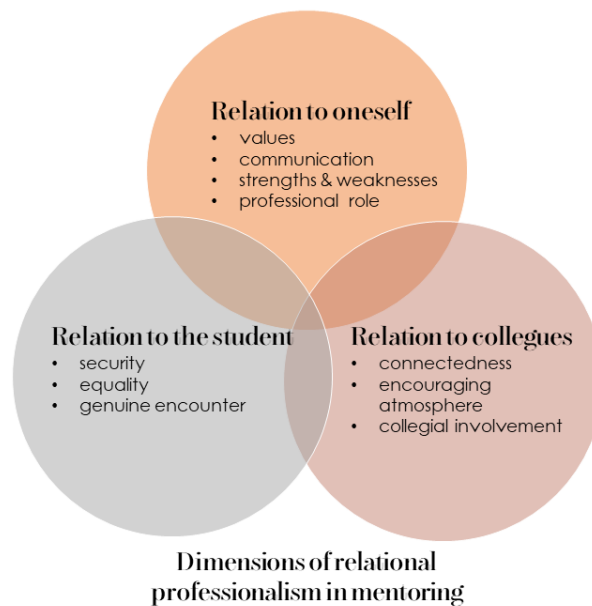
Relation to oneself
- values
- communication
- strengths & weaknesses
- professional role

Relation to the student
- security
- equality
- genuine encounter

Relation to collegues
- connectedness
- encouraging atmosphere
- collegial involvement

Dimensions of relational professionalism in mentoring